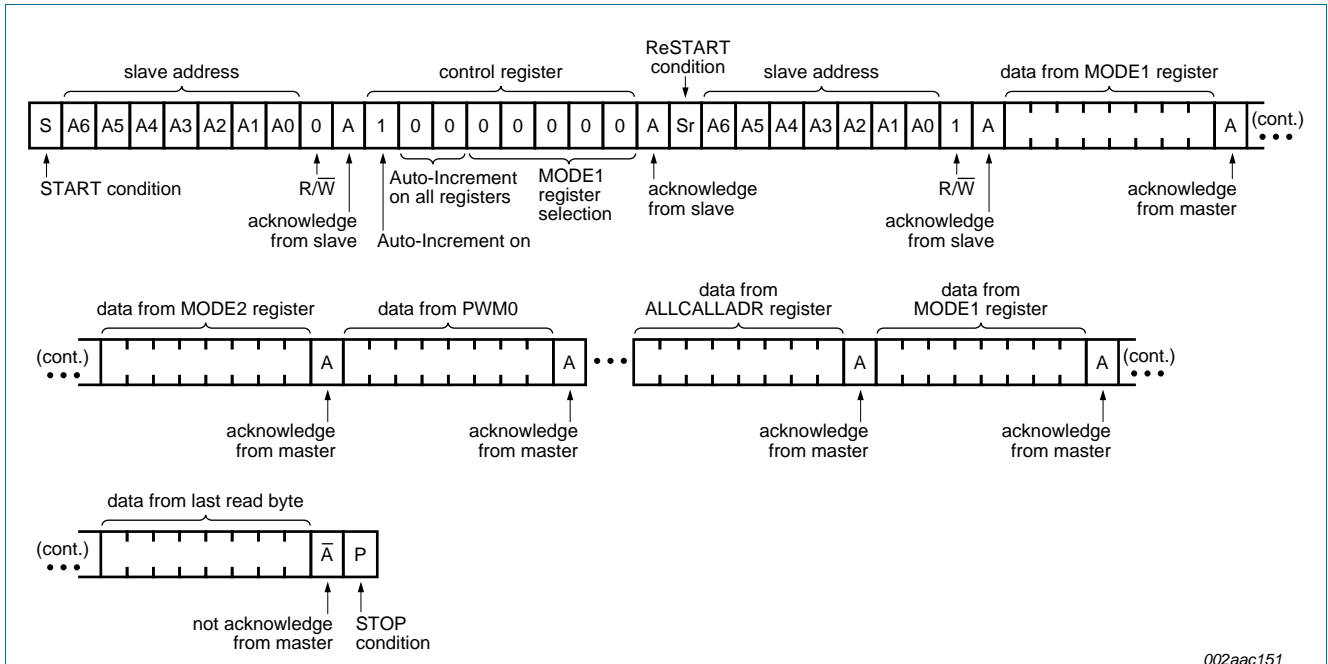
slave address

control register

ReSTART condition

slave address

data from MODE1 register

S A6 A5 A4 A3 A2 A1 A0 0 A 1 0 0 0 0 0 0 0 A Sr A6 A5 A4 A3 A2 A1 A0 1 A A (cont.)

START condition

$R/\overline{W}$

acknowledge from slave

Auto-Increment on all registers

Auto-Increment on

MODE1 register selection

acknowledge from slave

$R/\overline{W}$

acknowledge from slave

acknowledge from master

data from MODE2 register

data from PWM0

data from ALLCALLADR register

data from MODE1 register

(cont.) A A A A (cont.)

acknowledge from master

acknowledge from master

acknowledge from master

acknowledge from master

data from last read byte

(cont.) $\overline{A}$ P

not acknowledge from master

STOP condition

002aac151